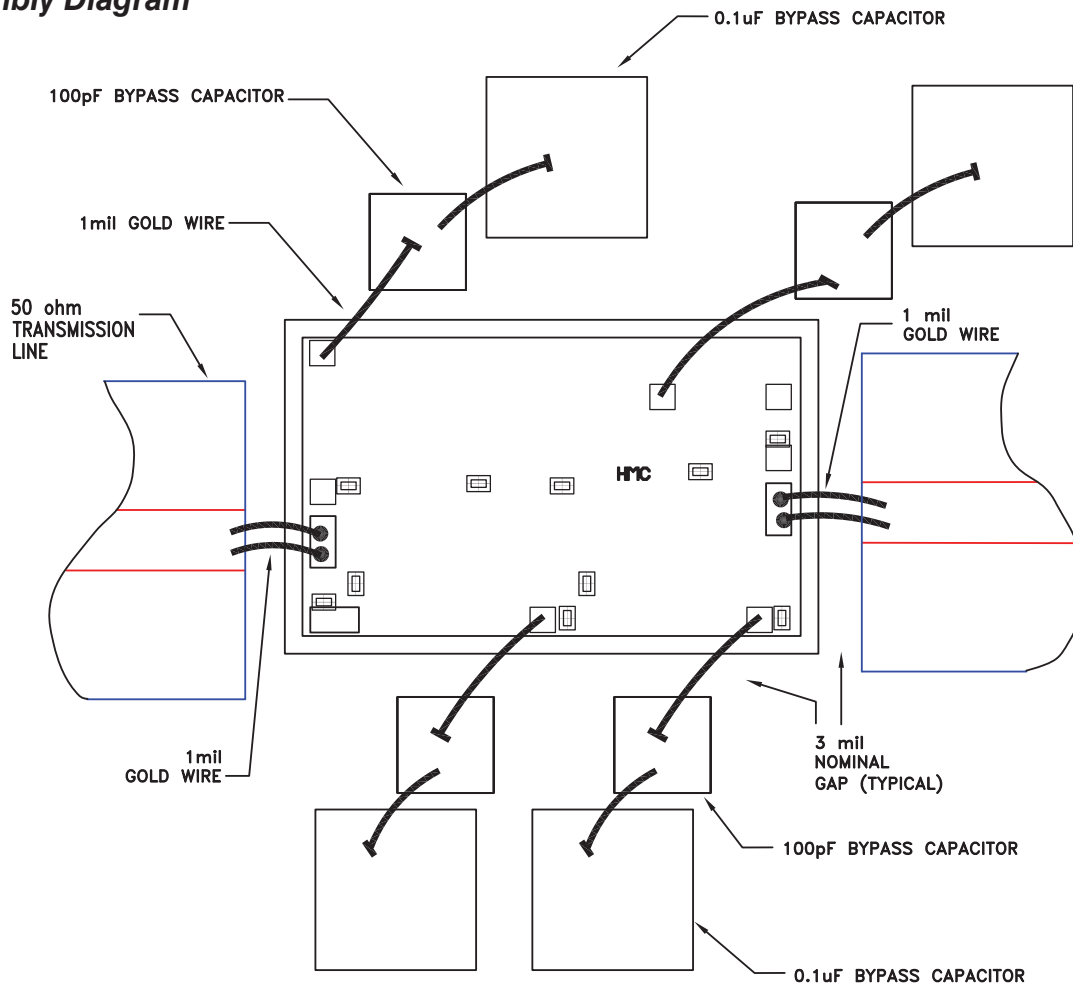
bly Diagram

0.1uF BYPASS CAPACITOR

100pF BYPASS CAPACITOR

1mil GOLD WIRE

50 ohm TRANSMISSION LINE

1 mil GOLD WIRE

HMC

1mil GOLD WIRE

3 mil NOMINAL GAP (TYPICAL)

100pF BYPASS CAPACITOR

0.1uF BYPASS CAPACITOR